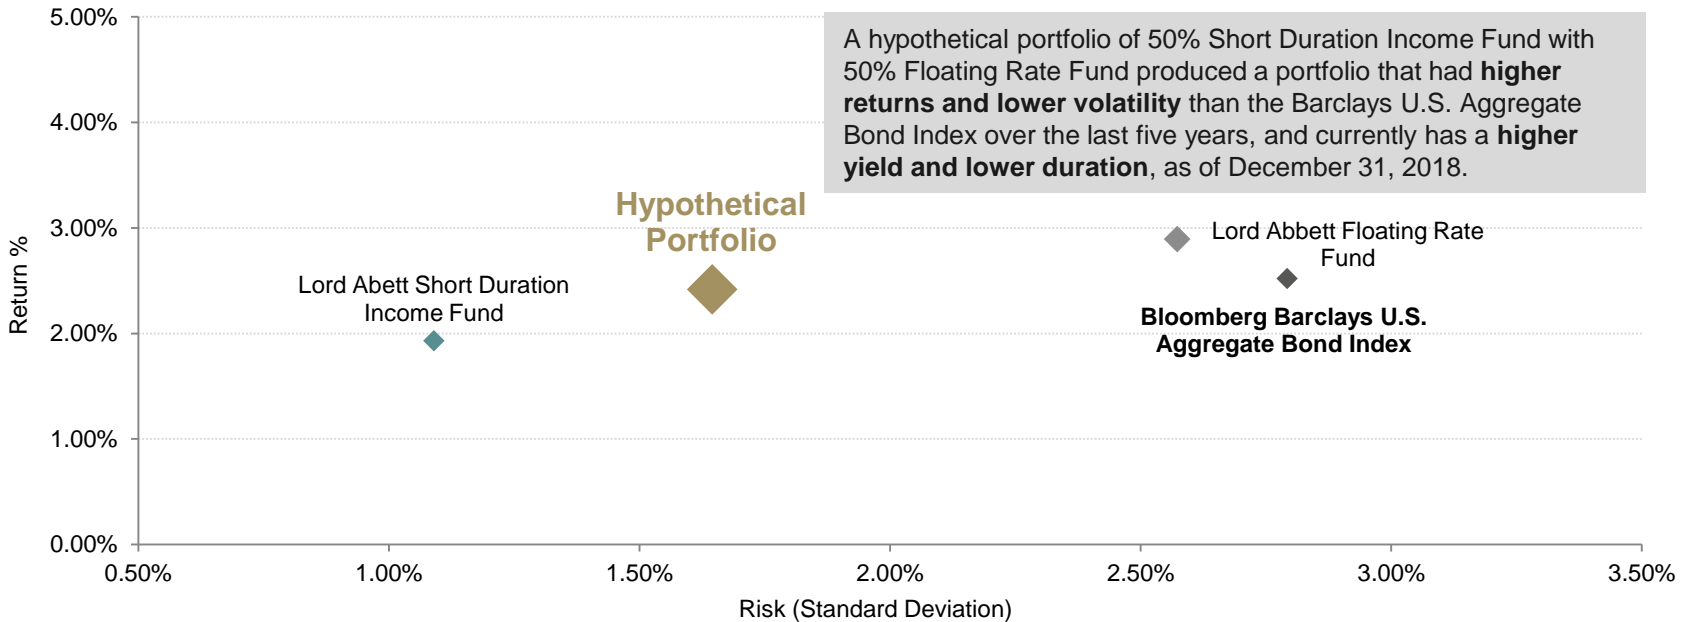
5.00%
4.00%
3.00%
2.00%
1.00%
0.00%

Return %

A hypothetical portfolio of 50% Short Duration Income Fund with 50% Floating Rate Fund produced a portfolio that had **higher returns and lower volatility** than the Barclays U.S. Aggregate Bond Index over the last five years, and currently has a **higher yield and lower duration**, as of December 31, 2018.

Hypothetical Portfolio

Lord Abbett Short Duration Income Fund

Lord Abbett Floating Rate Fund

Bloomberg Barclays U.S. Aggregate Bond Index

0.50%
1.00%
1.50%
2.00%
2.50%
3.00%
3.50%

Risk (Standard Deviation)